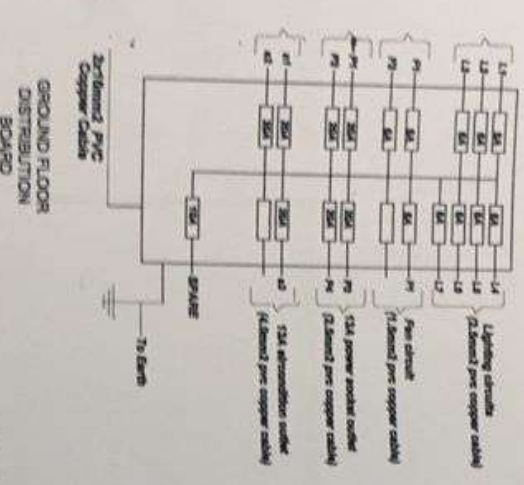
2x10mm2, PVC Copper Cable

GROUND FLOOR DISTRIBUTION BOARD

L1 L2 L3

6A 6A 6A

6A 6A 6A 6A

L4 L5 L6 L7

Lighting circuits (1.5mm2 pvc copper cable)

F1 F2

6A

6A

F3

Fan circuit (1.5mm2 pvc copper cable)

P1 P2

30A 30A

30A 30A

P3 P4

13A power socket outlet (2.5mm2 pvc copper cable)

c1 c2

30A 30A

30A

c3

13A air-condition outlet (4.0mm2 pvc copper cable)

15A

SPARE

To Earth